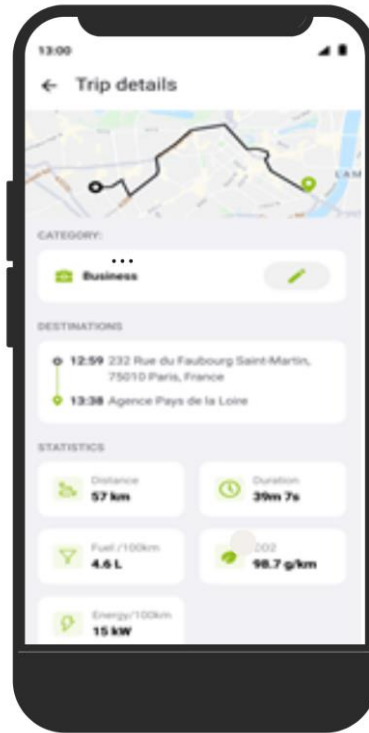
13:00

← Trip details

LAM

CATEGORY:

Business

DESTINATIONS

12:59 232 Rue du Faubourg Saint-Martin, 75010 Paris, France

13:38 Agence Pays de la Loire

STATISTICS

Distance
57 km

Duration
39m 7s

Fuel /100km
4.6 L

CO2
98.7 g/km

Energy/100km
15 kW